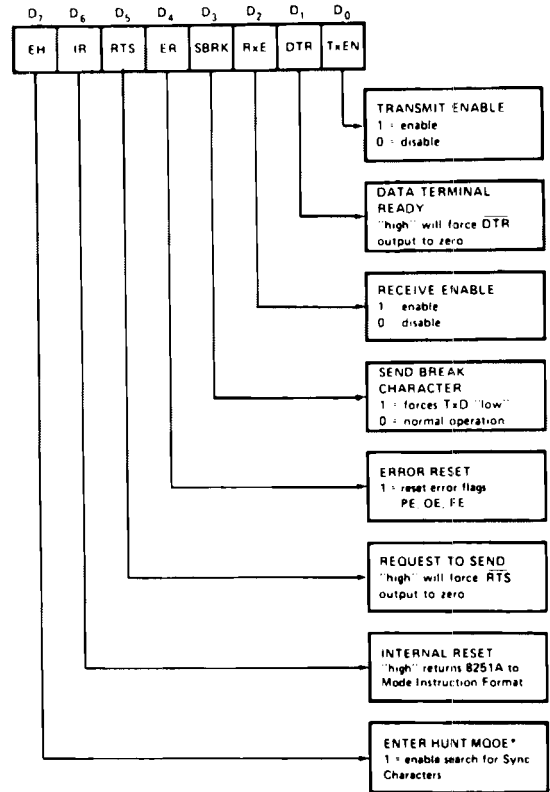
$D_7$ $D_6$ $D_5$ $D_4$ $D_3$ $D_2$ $D_1$ $D_0$

| EH | IR | RTS | ER | SBRK | RxE | DTR | TxEN |
|---|---|---|---|---|---|---|---|

TRANSMIT ENABLE
1 = enable
0 = disable

DATA TERMINAL READY
"high" will force $\overline{DTR}$ output to zero

RECEIVE ENABLE
1 = enable
0 = disable

SEND BREAK CHARACTER
1 = forces TxD "low"
0 = normal operation

ERROR RESET
1 = reset error flags
PE, OE, FE

REQUEST TO SEND
"high" will force $\overline{RTS}$ output to zero

INTERNAL RESET
"high" returns 8251A to Mode Instruction Format

ENTER HUNT MODE*
1 = enable search for Sync Characters